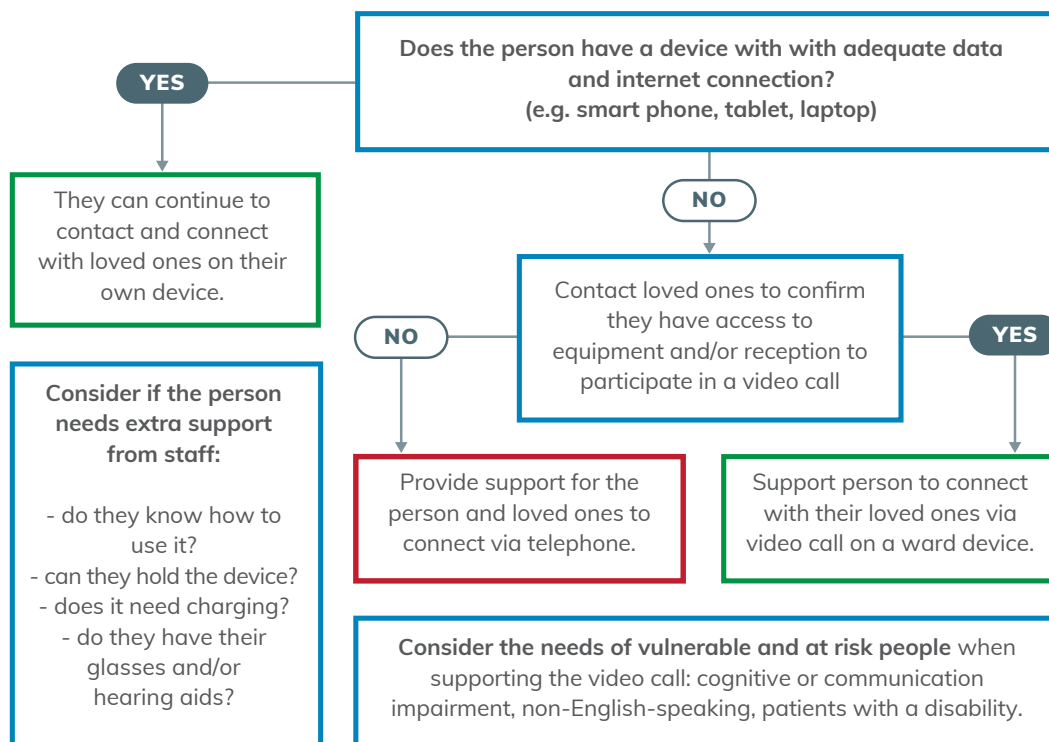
Does the person have a device with with adequate data and internet connection? (e.g. smart phone, tablet, laptop)

YES

They can continue to contact and connect with loved ones on their own device.

NO

Contact loved ones to confirm they have access to equipment and/or reception to participate in a video call

NO

YES

Consider if the person needs extra support from staff:

- do they know how to use it?
- can they hold the device?
- does it need charging?
- do they have their glasses and/or hearing aids?

Provide support for the person and loved ones to connect via telephone.

Support person to connect with their loved ones via video call on a ward device.

Consider the needs of vulnerable and at risk people when supporting the video call: cognitive or communication impairment, non-English-speaking, patients with a disability.